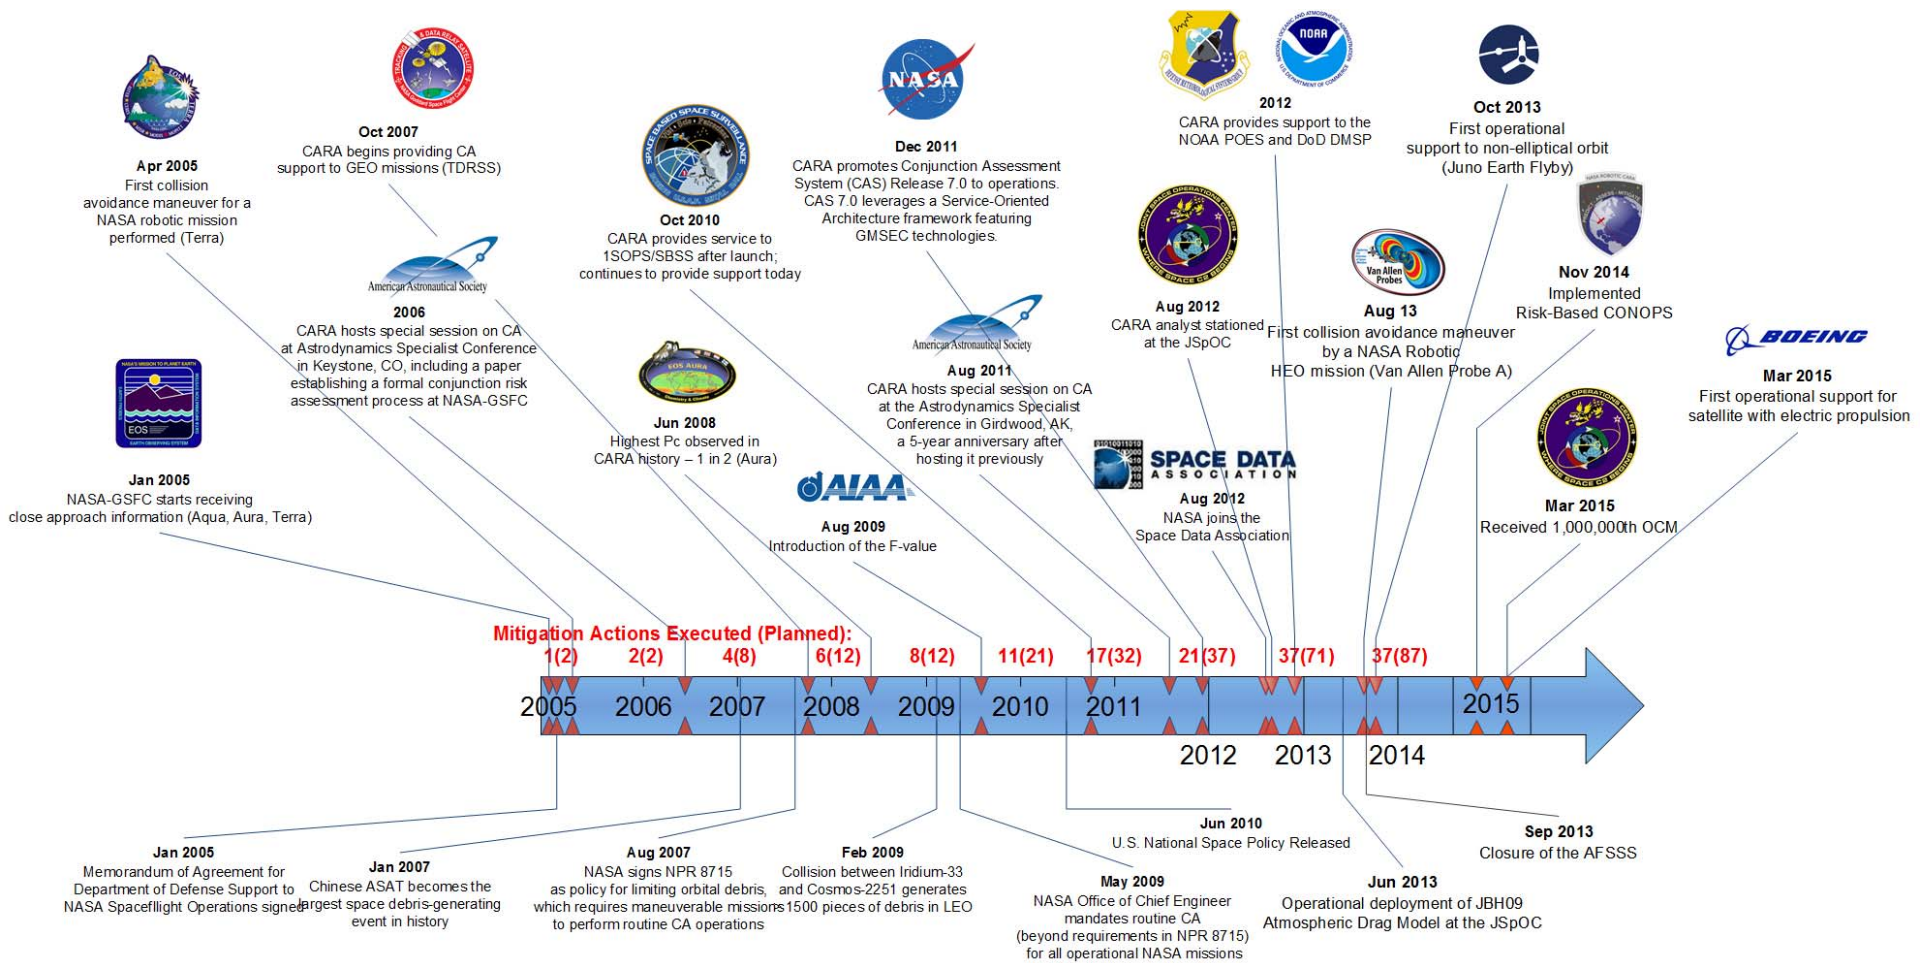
Apr 2005
First collision avoidance maneuver for a NASA robotic mission performed (Terra)

Oct 2007
CARA begins providing CA support to GEO missions (TDRSS)

Oct 2010
CARA provides service to 1SOPS/SBSS after launch; continues to provide support today

NASA

Dec 2011
CARA promotes Conjunction Assessment System (CAS) Release 7.0 to operations. CAS 7.0 leverages a Service-Oriented Architecture framework featuring GMSEC technologies.

NOAA

2012
CARA provides support to the NOAA POES and DoD DMSP

Oct 2013
First operational support to non-elliptical orbit (Juno Earth Flyby)

American Astronautical Society

2006
CARA hosts special session on CA at Astrodynamics Specialist Conference in Keystone, CO, including a paper establishing a formal conjunction risk assessment process at NASA-GSFC

EOS AURA

Jun 2008
Highest Pc observed in CARA history – 1 in 2 (Aura)

American Astronautical Society

Aug 2011
CARA hosts special session on CA at the Astrodynamics Specialist Conference in Girdwood, AK, a 5-year anniversary after hosting it previously

Aug 2012
CARA analyst stationed at the JSpOC

Van Allen Probes

Aug 13
First collision avoidance maneuver by a NASA Robotic HEO mission (Van Allen Probe A)

Nov 2014
Implemented Risk-Based CONOPS

BOEING

Mar 2015
First operational support for satellite with electric propulsion

EOS

Jan 2005
NASA-GSFC starts receiving close approach information (Aqua, Aura, Terra)

AIAA

Aug 2009
Introduction of the F-value

SPACE DATA ASSOCIATION

Aug 2012
NASA joins the Space Data Association

Mar 2015
Received 1,000,000th OCM

Mitigation Actions Executed (Planned):
1(2) 2(2) 4(8) 6(12) 8(12) 11(21) 17(32) 21(37) 37(71) 37(87)

2005 2006 2007 2008 2009 2010 2011 2012 2013 2014 2015

Jun 2010
U.S. National Space Policy Released

Sep 2013
Closure of the AFSSS

Jan 2005
Memorandum of Agreement for Department of Defense Support to NASA Spaceflight Operations signed

Jan 2007
Chinese ASAT becomes the largest space debris-generating event in history

Aug 2007
NASA signs NPR 8715 as policy for limiting orbital debris, which requires maneuverable missions to perform routine CA operations

Feb 2009
Collision between Iridium-33 and Cosmos-2251 generates >1500 pieces of debris in LEO

May 2009
NASA Office of Chief Engineer mandates routine CA (beyond requirements in NPR 8715) for all operational NASA missions

Jun 2013
Operational deployment of JBH09 Atmospheric Drag Model at the JSpOC